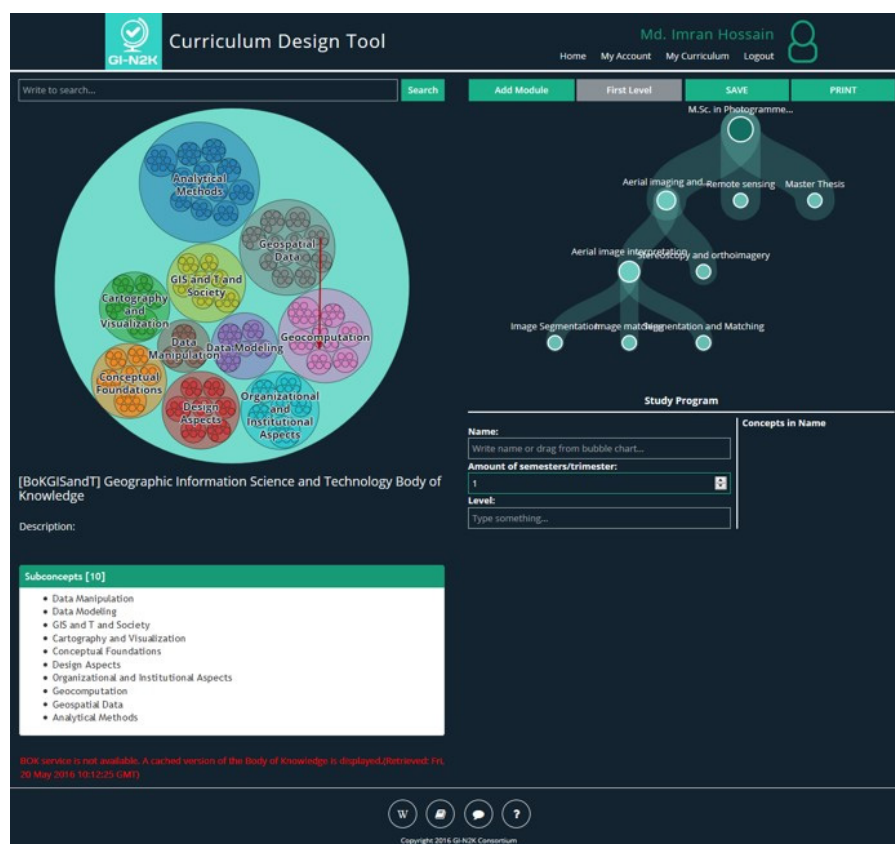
GI-N2K

Curriculum Design Tool

Md. Imran Hossain

Home My Account My Curriculum Logout

Write to search...

Search

Add Module

First Level

SAVE

PRINT

M.Sc. in Photogramme...

Aerial imaging and...

Remote sensing

Master Thesis

Aerial image interpretation

Stereoscopy and orthoimagery

Image Segmentation

Image matching

Segmentation and Matching

Analytical Methods

Geospatial Data

GIS and T and Society

Cartography and Visualization

Data Manipulation

Data Modeling

Geocomputation

Conceptual Foundations

Design Aspects

Organizational and Institutional Aspects

Study Program

Name:

Write name or drag from bubble chart...

Amount of semesters/trimester:

1

Level:

Type something...

Concepts in Name

[BoKGISandT] Geographic Information Science and Technology Body of Knowledge

Description:

Subconcepts [10]

- Data Manipulation
- Data Modeling
- GIS and T and Society
- Cartography and Visualization
- Conceptual Foundations
- Design Aspects
- Organizational and Institutional Aspects
- Geocomputation
- Geospatial Data
- Analytical Methods

BOK service is not available. A cached version of the Body of Knowledge is displayed.(Retrieved: Fri, 20 May 2016 10:12:25 GMT)

W

?

Copyright 2016 GI-N2K Consortium